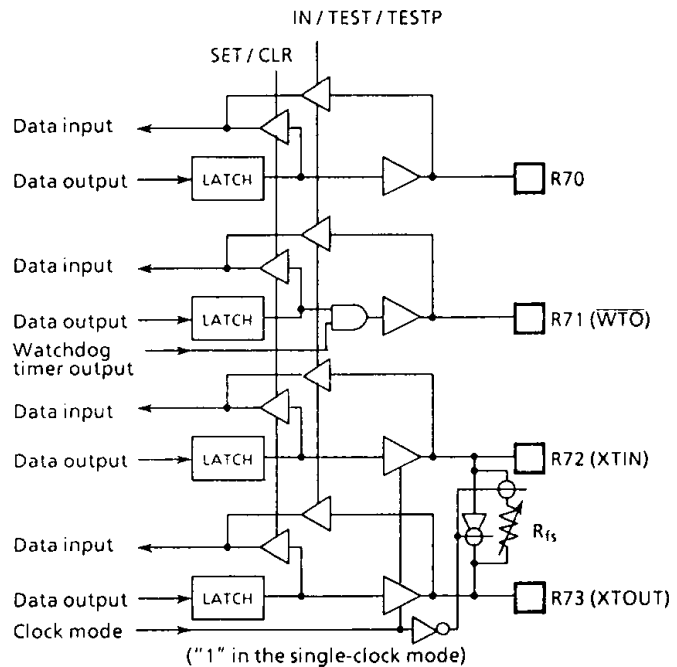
IN / TEST / TESTP

SET / CLR

Data input

Data output

LATCH

R70

Data input

Data output

LATCH

R71 ($\overline{WTO}$)

Watchdog timer output

Data input

Data output

LATCH

R72 (XTIN)

$R_{fs}$

Data input

Data output

LATCH

R73 (XTOUT)

Clock mode

("1" in the single-clock mode)